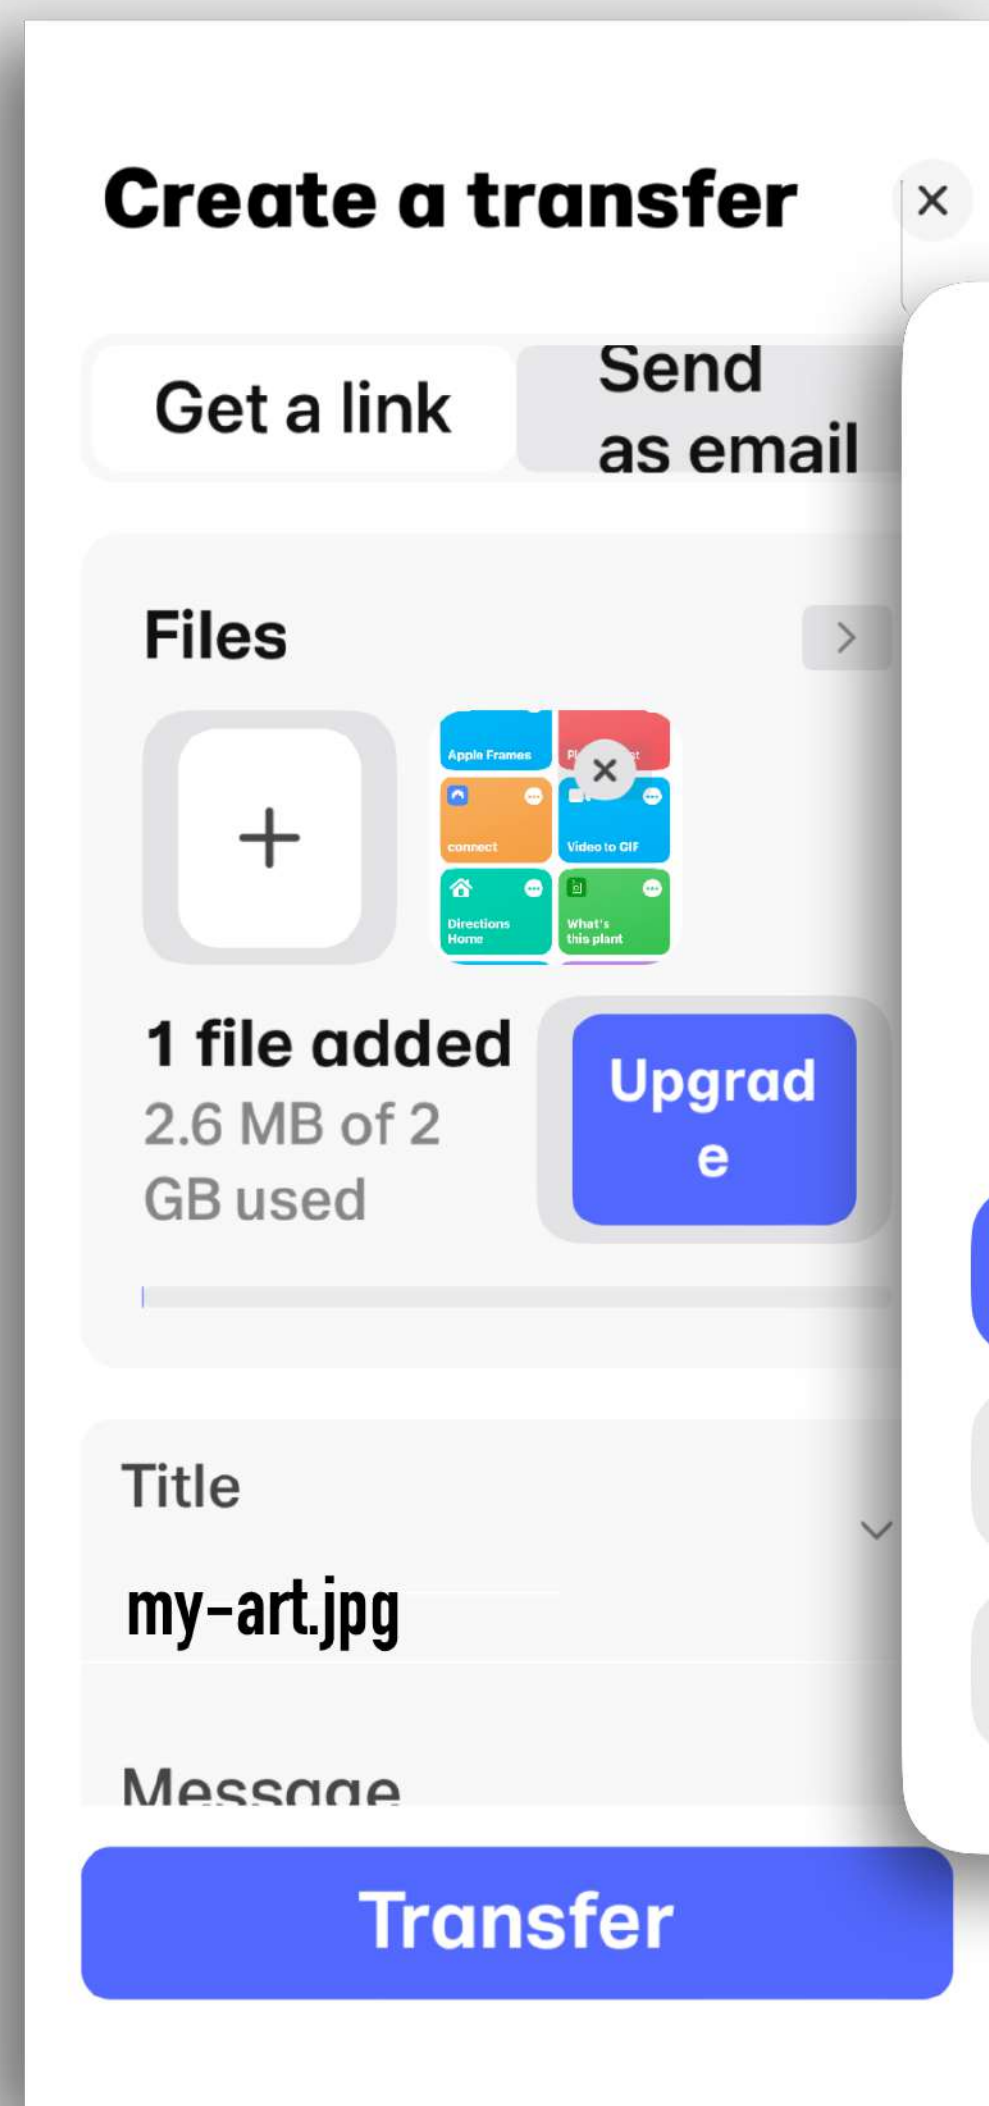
Create a transfer

×

Get a link

Send as email

Files

+

Apple Frames

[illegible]

×

connect

Video to GIF

Directions Home

What's this plant

1 file added

2.6 MB of 2 GB used

Upgrad e

Title

my-art.jpg

Message

Transfer